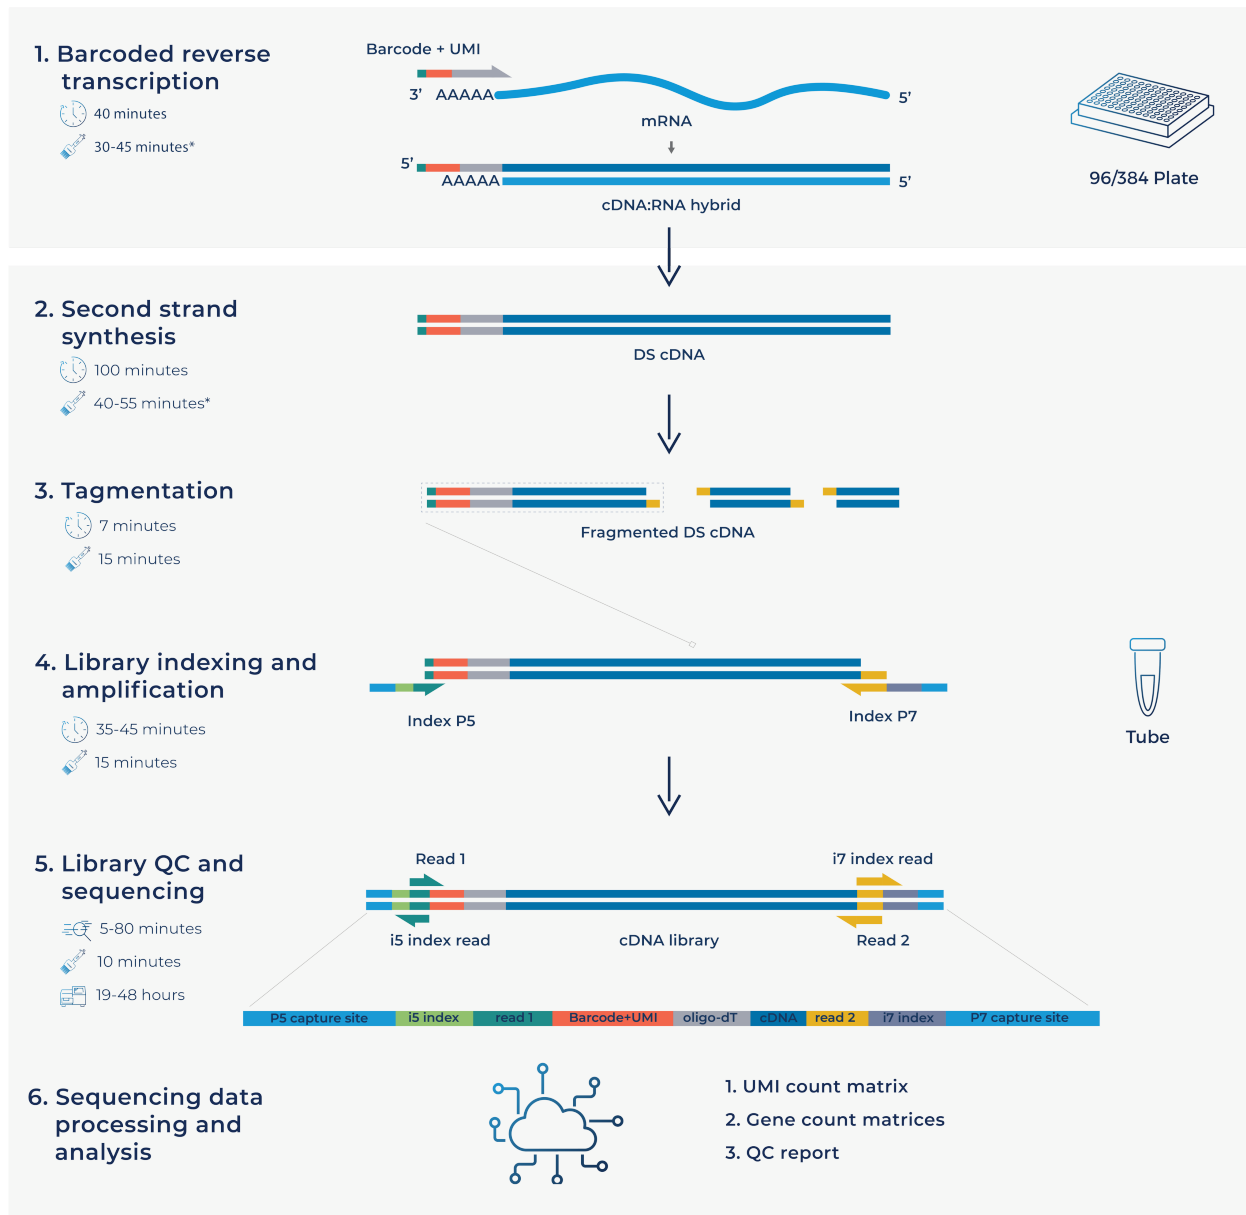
1. Barcoded reverse transcription

40 minutes

30-45 minutes*

Barcode + UMI

3' AAAAA

5'

mRNA

5'

AAAAA

5'

cDNA:RNA hybrid

96/384 Plate

2. Second strand synthesis

100 minutes

40-55 minutes*

DS cDNA

3. Tagmentation

7 minutes

15 minutes

Fragmented DS cDNA

4. Library indexing and amplification

35-45 minutes

15 minutes

Index P5

Index P7

Tube

5. Library QC and sequencing

5-80 minutes

10 minutes

19-48 hours

Read 1

i7 index read

i5 index read

cDNA library

Read 2

| P5 capture site | i5 index | read 1 | Barcode+UMI | oligo-dT | cDNA | read 2 | i7 index | P7 capture site |
|---|---|---|---|---|---|---|---|---|

6. Sequencing data processing and analysis

1. UMI count matrix
2. Gene count matrices
3. QC report